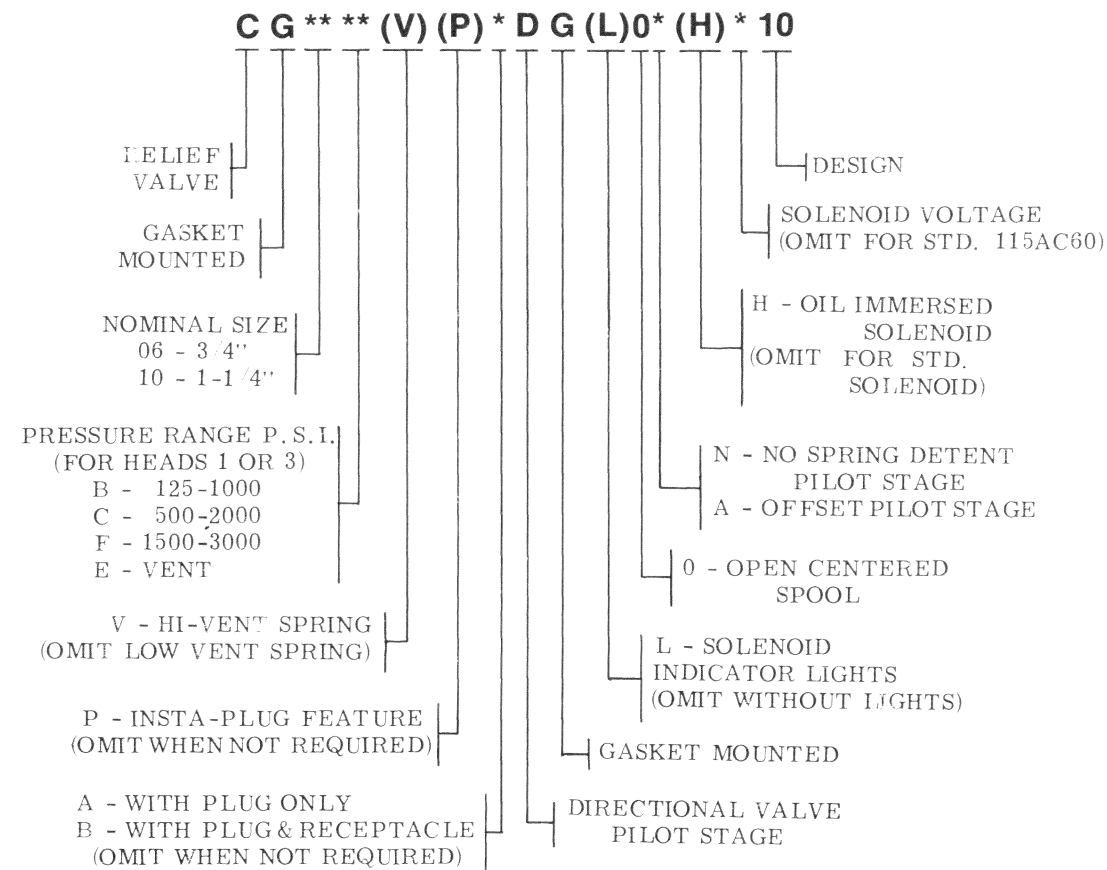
C G ** ** (V) (P) * D G (L)0* (H) * 10

RELIEF VALVE

GASKET MOUNTED

NOMINAL SIZE
06 - 3/4"
10 - 1-1/4"

PRESSURE RANGE P.S.I.
(FOR HEADS 1 OR 3)
B - 125-1000
C - 500-2000
F - 1500-3000
E - VENT

V - HI-VENT SPRING
(OMIT LOW VENT SPRING)

P - INSTA-PLUG FEATURE
(OMIT WHEN NOT REQUIRED)

A - WITH PLUG ONLY
B - WITH PLUG & RECEPTACLE
(OMIT WHEN NOT REQUIRED)

DESIGN

SOLENOID VOLTAGE
(OMIT FOR STD. 115AC60)

H - OIL IMMERSED SOLENOID
(OMIT FOR STD. SOLENOID)

N - NO SPRING DETENT PILOT STAGE
A - OFFSET PILOT STAGE

0 - OPEN CENTERED SPOOL

L - SOLENOID INDICATOR LIGHTS
(OMIT WITHOUT LIGHTS)

GASKET MOUNTED

DIRECTIONAL VALVE PILOT STAGE